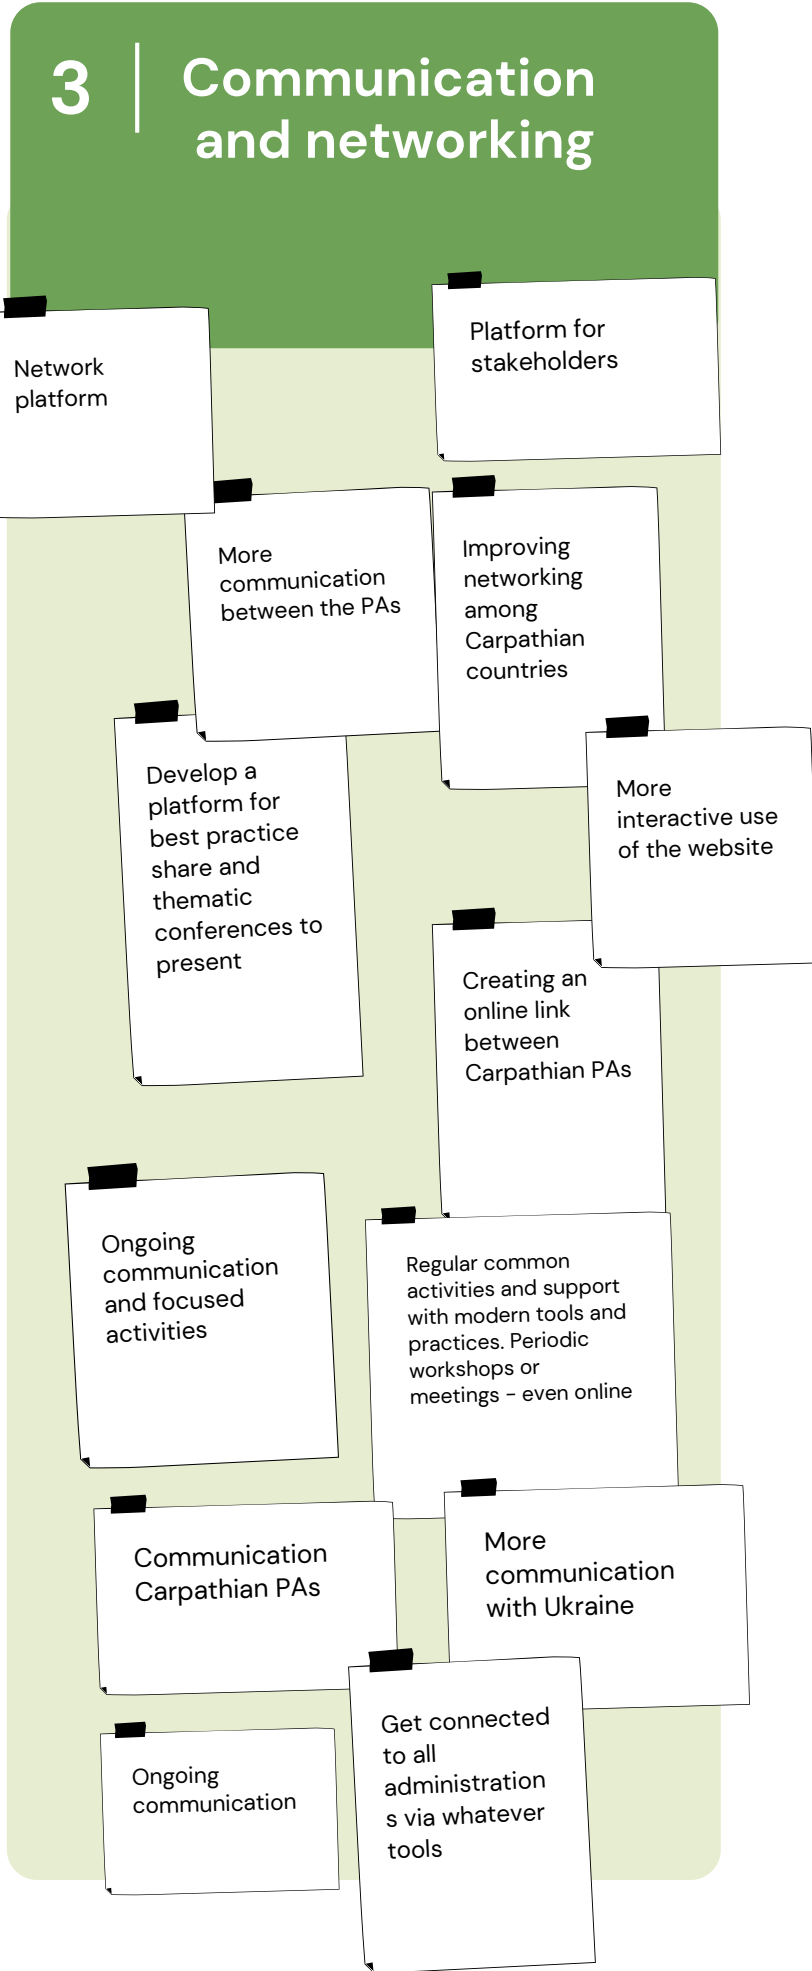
3 Communication and networking

Network platform

Platform for stakeholders

More communication between the PAs

Improving networking among Carpathian countries

Develop a platform for best practice share and thematic conferences to present

More interactive use of the website

Creating an online link between Carpathian PAs

Ongoing communication and focused activities

Regular common activities and support with modern tools and practices. Periodic workshops or meetings - even online

Communication Carpathian PAs

More communication with Ukraine

Ongoing communication

Get connected to all administration s via whatever tools